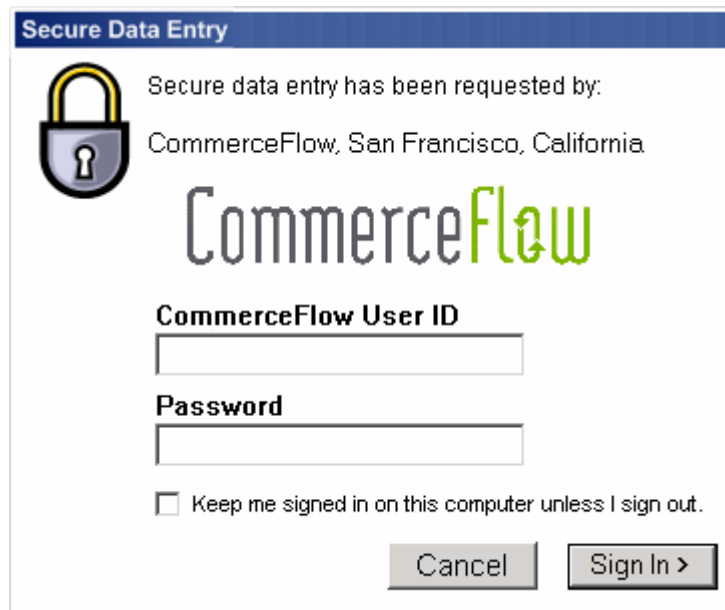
Secure Data Entry

Secure data entry has been requested by:

CommerceFlow, San Francisco, California

CommerceFlow

CommerceFlow User ID

Password

Keep me signed in on this computer unless I sign out.

Cancel

Sign In >